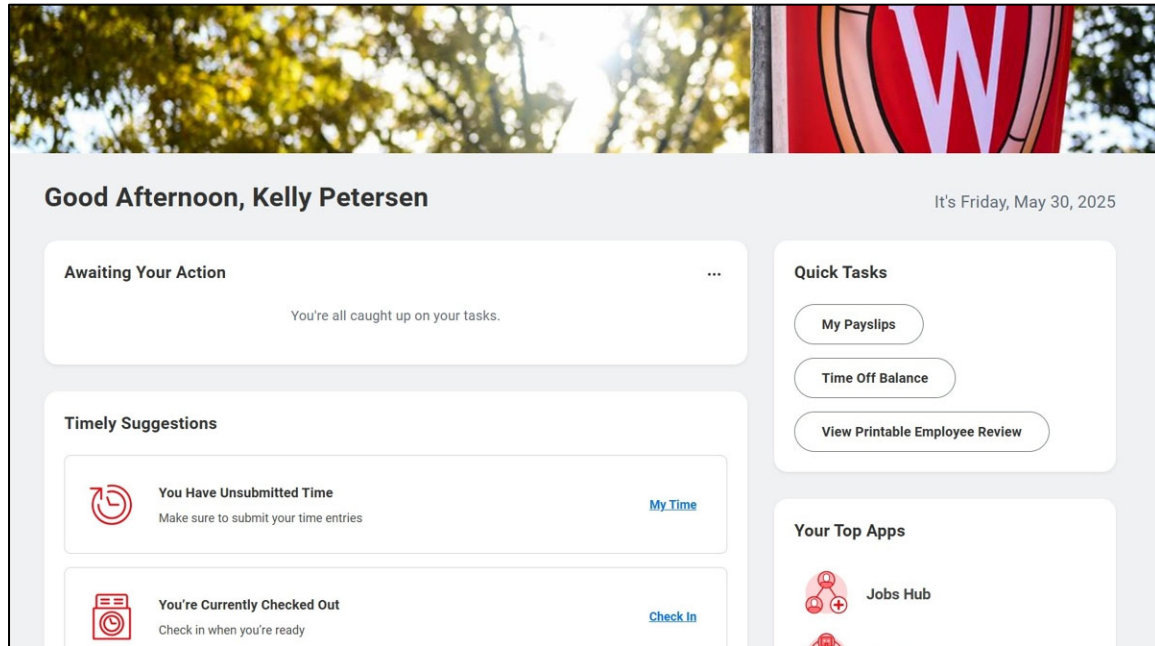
Good Afternoon, Kelly Petersen

It's Friday, May 30, 2025

Awaiting Your Action

...

You're all caught up on your tasks.

Timely Suggestions

You Have Unsubmitted Time

Make sure to submit your time entries

My Time

You're Currently Checked Out

Check in when you're ready

Check In

Quick Tasks

My Payslips

Time Off Balance

View Printable Employee Review

Your Top Apps

Jobs Hub